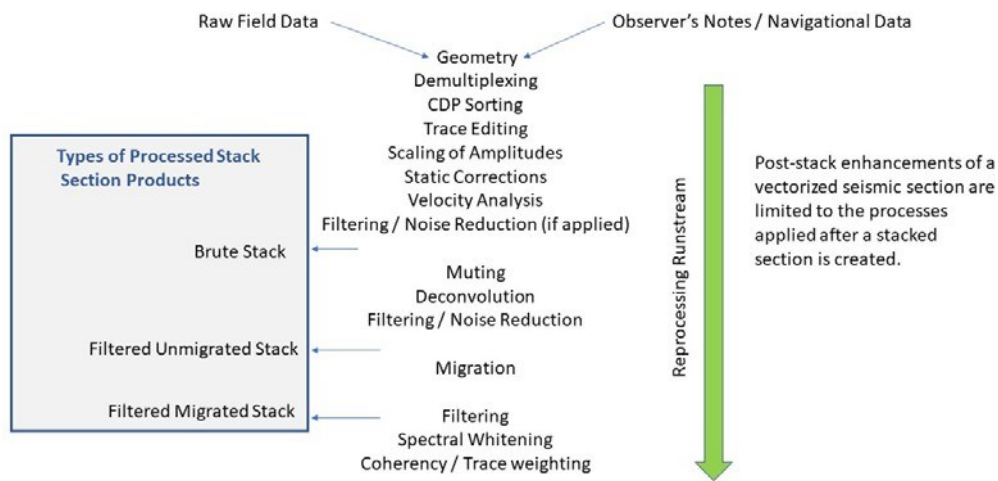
Raw Field Data

Observer's Notes / Navigational Data

Geometry
Demultiplexing
CDP Sorting
Trace Editing
Scaling of Amplitudes
Static Corrections
Velocity Analysis
Filtering / Noise Reduction (if applied)

Types of Processed Stack Section Products

Brute Stack

Muting
Deconvolution
Filtering / Noise Reduction

Filtered Unmigrated Stack

Migration

Filtered Migrated Stack

Filtering
Spectral Whitening
Coherency / Trace weighting

Reprocessing Runstream

Post-stack enhancements of a vectorized seismic section are limited to the processes applied after a stacked section is created.